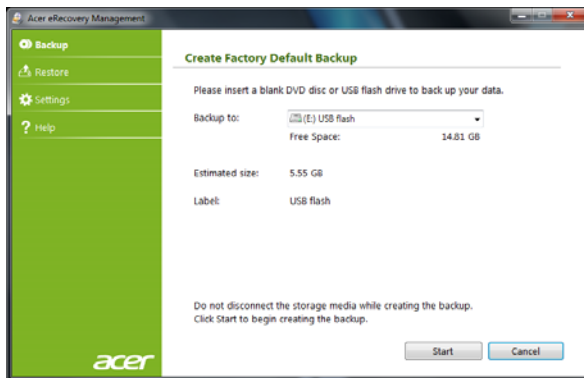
Acer eRecovery Management

Backup

Restore

Settings

Help

acer

Create Factory Default Backup

Please insert a blank DVD disc or USB flash drive to back up your data.

Backup to: (E:) USB flash

Free Space: 14.81 GB

Estimated size: 5.55 GB

Label: USB flash

Do not disconnect the storage media while creating the backup.
Click Start to begin creating the backup.

Start

Cancel